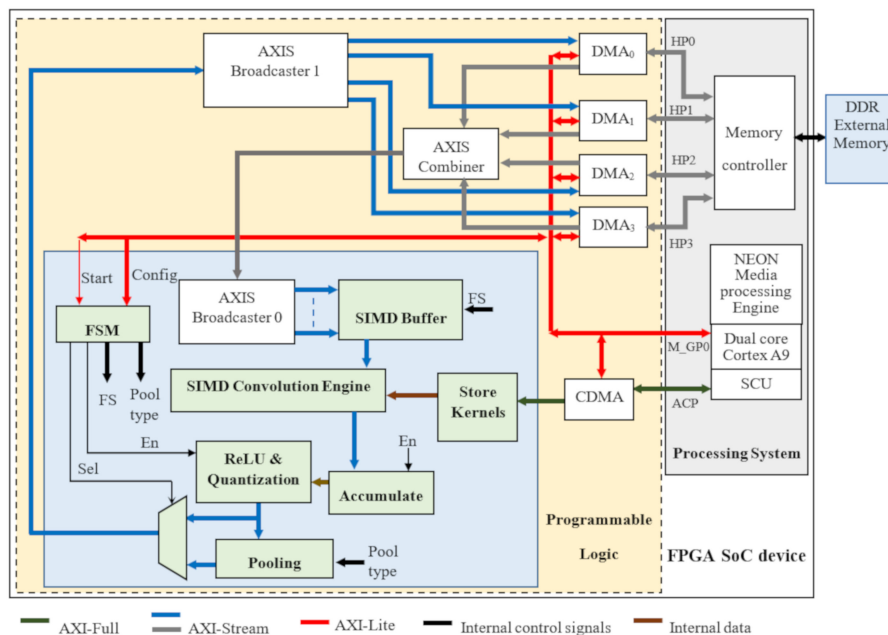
AXIS Broadcaster 1

DMA$_0$

HP0

DMA$_1$

HP1

AXIS Combiner

Memory controller

DDR External Memory

DMA$_2$

HP2

DMA$_3$

HP3

NEON Media processing Engine

Start

Config

AXIS Broadcaster 0

SIMD Buffer

FS

FSM

Dual core Cortex A9

M_GP0

FS

Pool type

SIMD Convolution Engine

Store Kernels

CDMA

SCU

ACP

En

En

Processing System

Sel

ReLU & Quantization

Accumulate

Programmable Logic

Pooling

Pool type

FPGA SoC device

AXI-Full

AXI-Stream

AXI-Lite

Internal control signals

Internal data